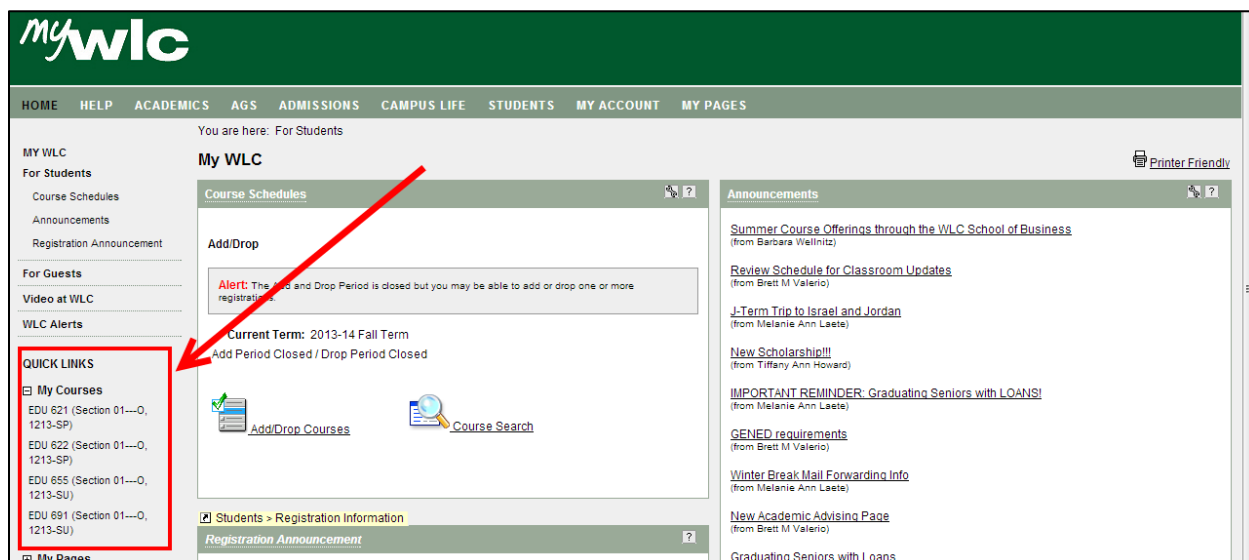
myWLC

HOME HELP ACADEMICS AGS ADMISSIONS CAMPUS LIFE STUDENTS MY ACCOUNT MY PAGES

You are here: For Students

MY WLC
For Students
Course Schedules
Announcements
Registration Announcement
For Guests
Video at WLC
WLC Alerts

QUICK LINKS
My Courses
EDU 621 (Section 01---O, 1213-SP)
EDU 622 (Section 01---O, 1213-SP)
EDU 655 (Section 01---O, 1213-SU)
EDU 691 (Section 01---O, 1213-SU)
My Pages

My WLC

Printer Friendly

Course Schedules

Add/Drop

Alert: The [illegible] and Drop Period is closed but you may be able to add or drop one or more registrations.

Current Term: 2013-14 Fall Term
Add Period Closed / Drop Period Closed

Add/Drop Courses
Course Search

Students > Registration Information

Registration Announcement

Announcements

Summer Course Offerings through the WLC School of Business
(from Barbara Wellnitz)

Review Schedule for Classroom Updates
(from Brett M Valerio)

J-Term Trip to Israel and Jordan
(from Melanie Ann Laete)

New Scholarship!!!
(from Tiffany Ann Howard)

IMPORTANT REMINDER: Graduating Seniors with LOANS!
(from Melanie Ann Laete)

GENED requirements
(from Brett M Valerio)

Winter Break Mail Forwarding Info
(from Melanie Ann Laete)

New Academic Advising Page
(from Brett M Valerio)

Graduating Seniors with Loans